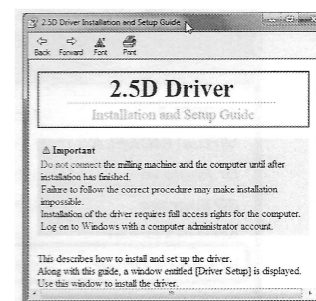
2.5D Driver Installation and Setup Guide

Back Forward Font Print

2.5D Driver

Installation and Setup Guide

⚠ Important

Do not connect the milling machine and the computer until after installation has finished.

Failure to follow the correct procedure may make installation impossible.

Installation of the driver requires full access rights for the computer. Log on to Windows with a computer administrator account.

This describes how to install and set up the driver.

Along with this guide, a window entitled [Driver Setup] is displayed.

Use this window to install the driver.